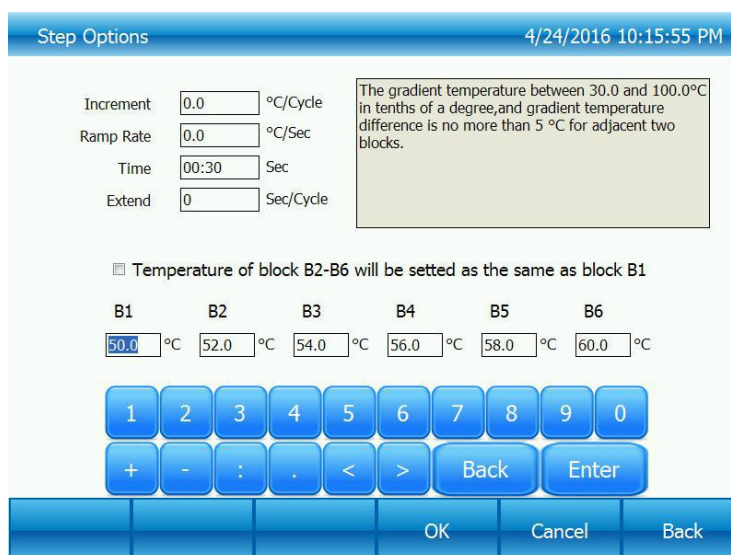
Step Options

4/24/2016 10:15:55 PM

Increment 0.0 °C/Cycle

Ramp Rate 0.0 °C/Sec

Time 00:30 Sec

Extend 0 Sec/Cycle

The gradient temperature between 30.0 and 100.0°C in tenths of a degree,and gradient temperature difference is no more than 5 °C for adjacent two blocks.

Temperature of block B2-B6 will be setted as the same as block B1

| B1 | B2 | B3 | B4 | B5 | B6 |
|---|---|---|---|---|---|
| 50.0 °C | 52.0 °C | 54.0 °C | 56.0 °C | 58.0 °C | 60.0 °C |

1 2 3 4 5 6 7 8 9 0

+ - : . < > Back Enter

OK Cancel Back